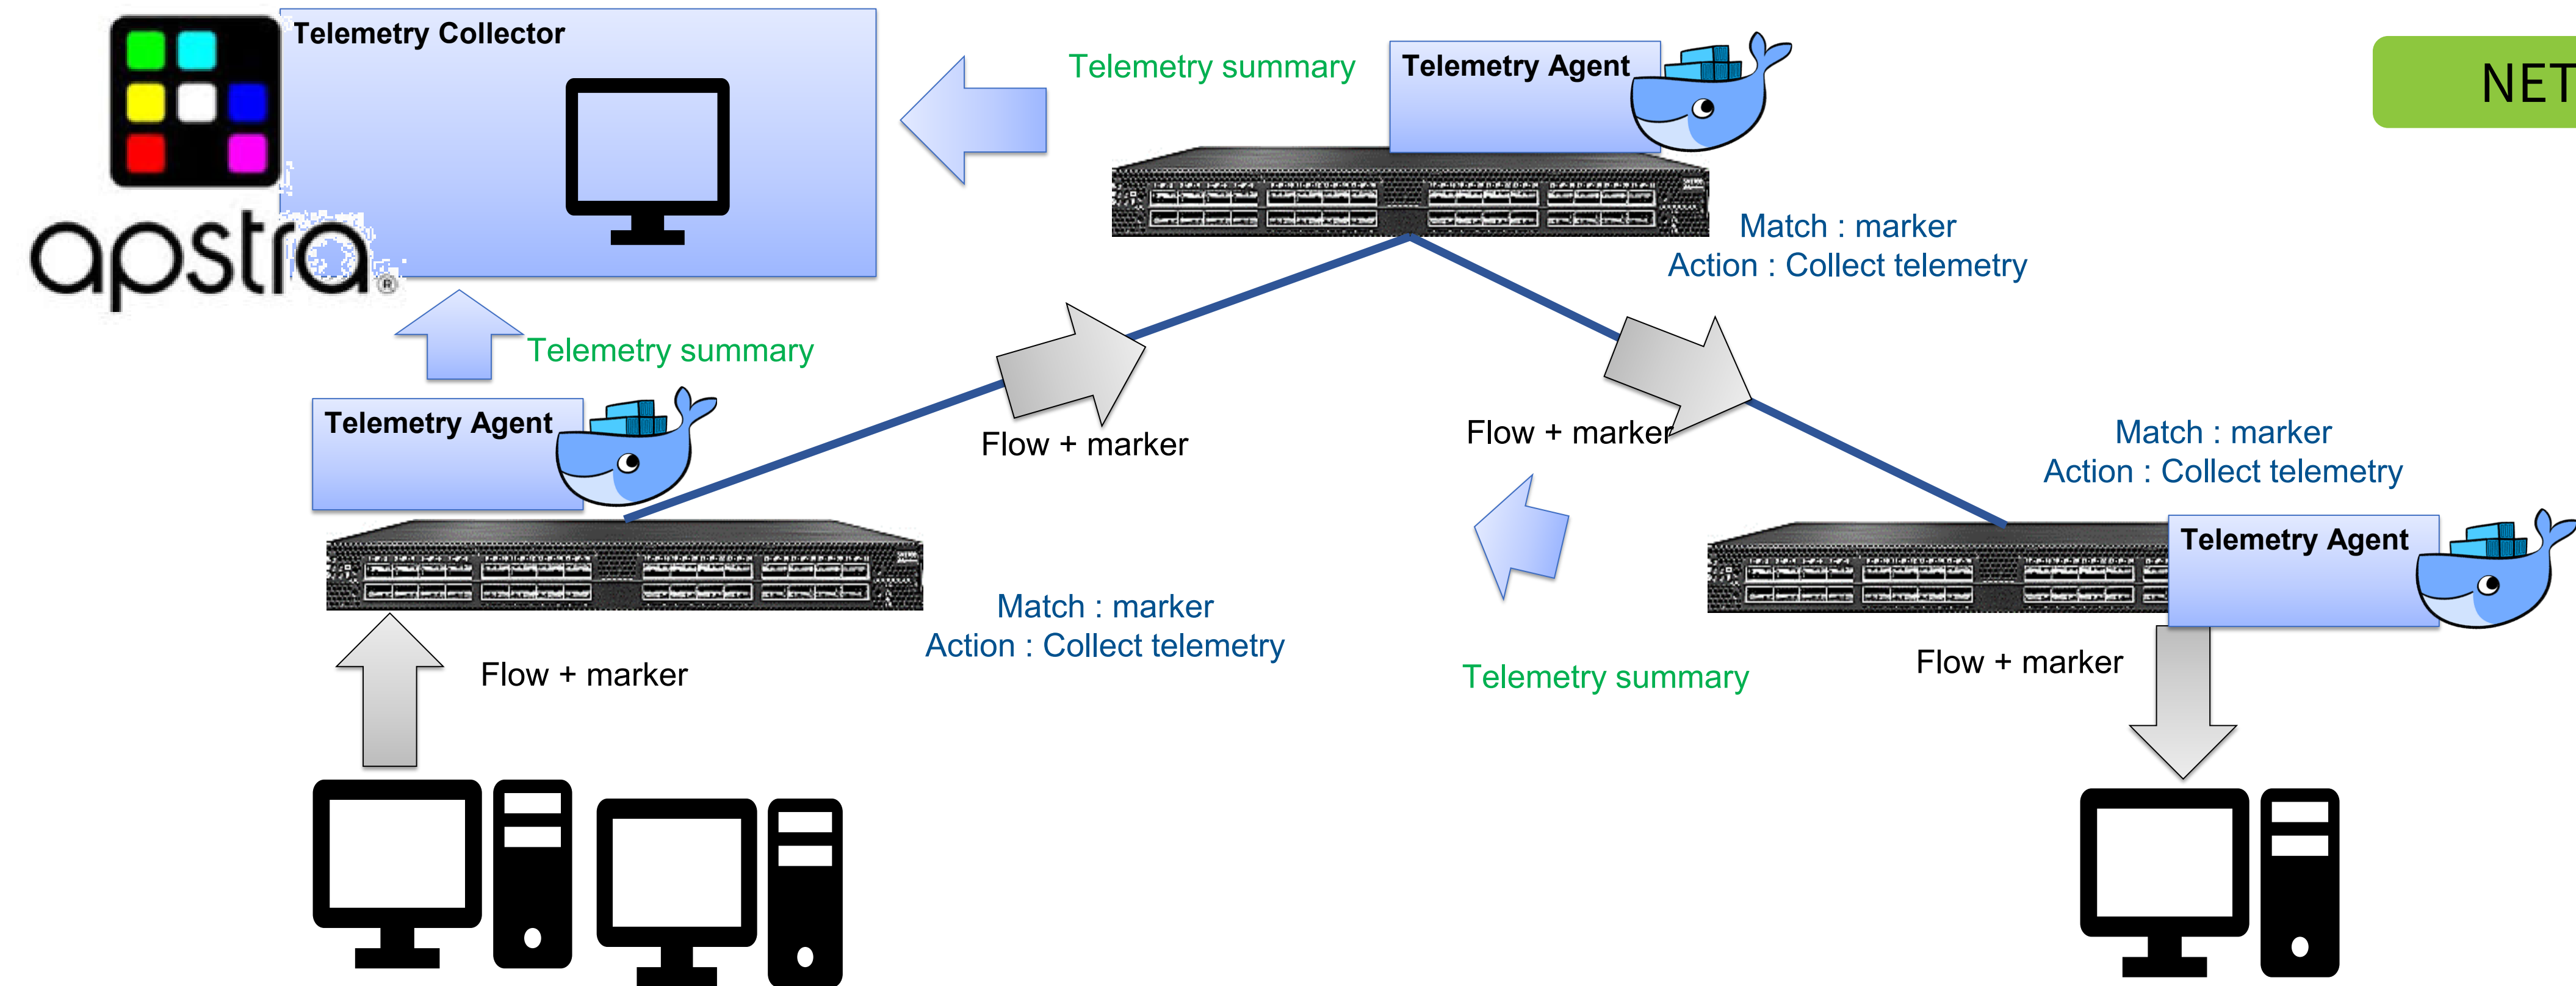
Telemetry Collector

apstra®

Telemetry summary

Telemetry Agent

NET

Match : marker
Action : Collect telemetry

Telemetry summary

Telemetry Agent

Flow + marker

Flow + marker

Match : marker
Action : Collect telemetry

Telemetry Agent

Match : marker
Action : Collect telemetry

Flow + marker

Telemetry summary

Flow + marker